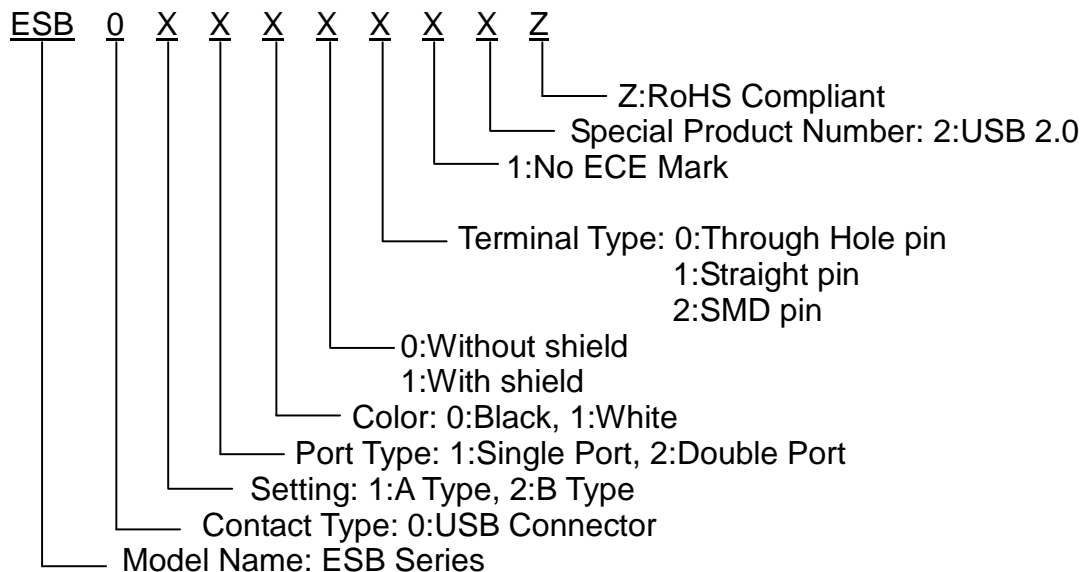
ESB 0 X X X X X X X Z

Z:RoHS Compliant
Special Product Number: 2:USB 2.0
1:No ECE Mark
Terminal Type: 0:Through Hole pin
1:Straight pin
2:SMD pin
0:Without shield
1:With shield
Color: 0:Black, 1:White
Port Type: 1:Single Port, 2:Double Port
Setting: 1:A Type, 2:B Type
Contact Type: 0:USB Connector
Model Name: ESB Series